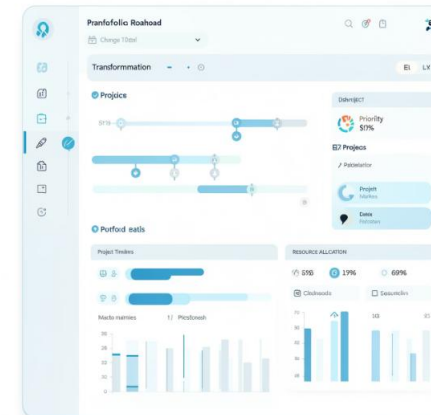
Pranfofolic Roahoad
Change Tdetel
Transformation
El LX
Projics
Dfinrbject
Priority
5l7%
E7 Projacs
Pabdelator
Projeh
Mahes
Eaia
Pefilatus
Potford eatls
Project Tmidres
Resource allcation
5%5
19%
69%
Clodwoods
Eessunder
Macio mairnies
Pestonesh